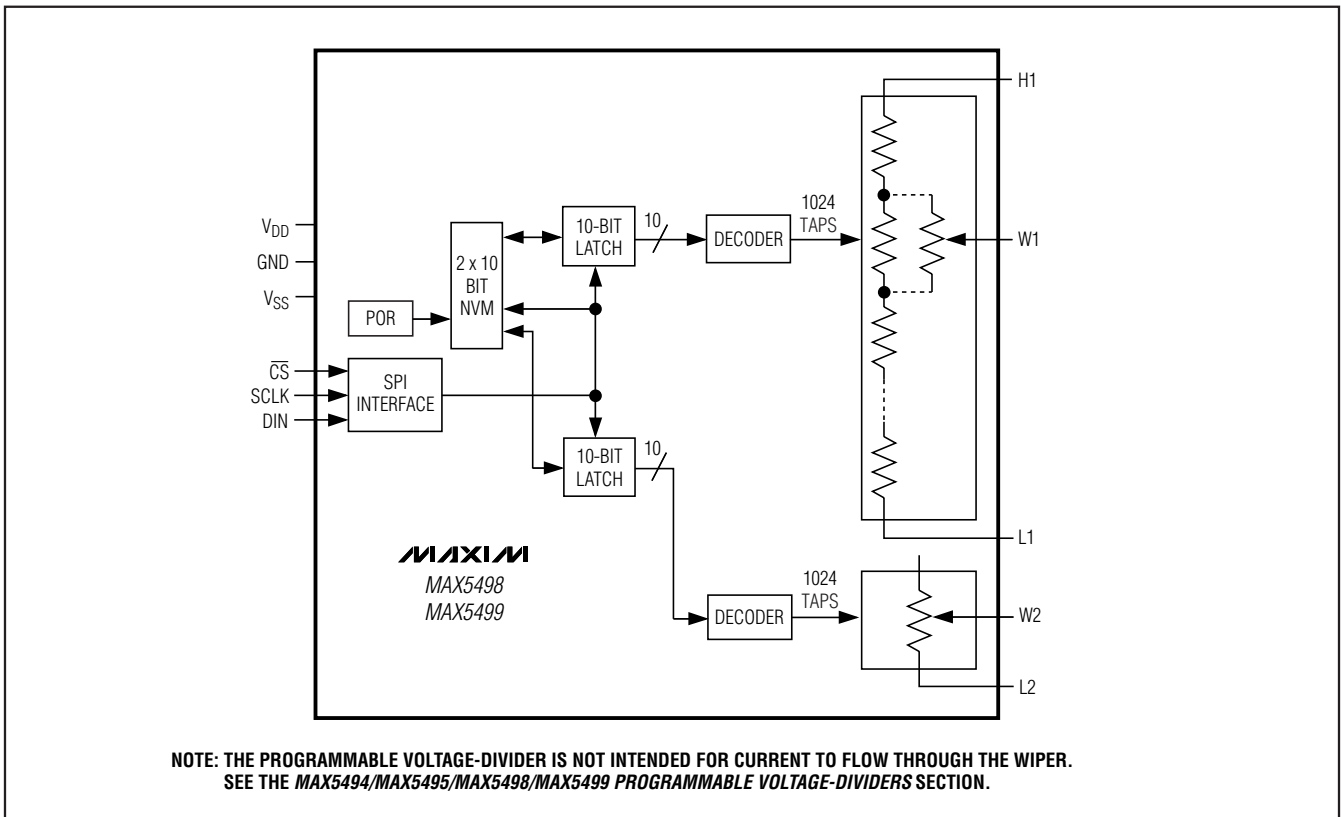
H1

$V_{DD}$

GND

$V_{SS}$

POR

2 x 10 BIT NVM

10-BIT LATCH

10

DECODER

1024 TAPS

W1

$\overline{CS}$

SCLK

DIN

SPI INTERFACE

10-BIT LATCH

10

L1

MAXIM

MAX5498
MAX5499

DECODER

1024 TAPS

W2

L2

NOTE: THE PROGRAMMABLE VOLTAGE-DIVIDER IS NOT INTENDED FOR CURRENT TO FLOW THROUGH THE WIPER. SEE THE MAX5494/MAX5495/MAX5498/MAX5499 PROGRAMMABLE VOLTAGE-DIVIDERS SECTION.